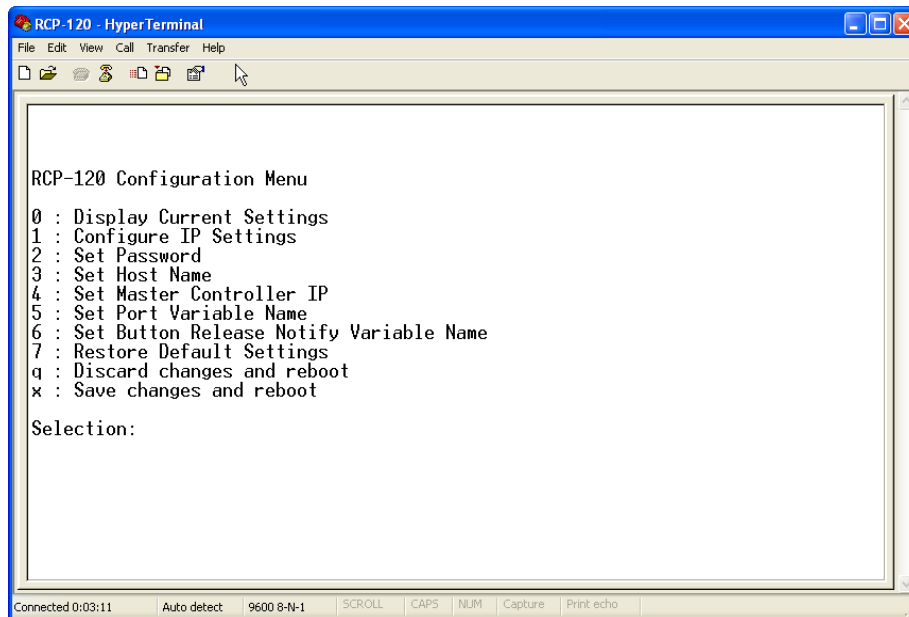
RCP-120 - HyperTerminal

File Edit View Call Transfer Help

RCP-120 Configuration Menu

0 : Display Current Settings
1 : Configure IP Settings
2 : Set Password
3 : Set Host Name
4 : Set Master Controller IP
5 : Set Port Variable Name
6 : Set Button Release Notify Variable Name
7 : Restore Default Settings
q : Discard changes and reboot
x : Save changes and reboot

Selection:

Connected 0:03:11 | Auto detect | 9600 8-N-1 | SCROLL | CAPS | NUM | Capture | Print echo